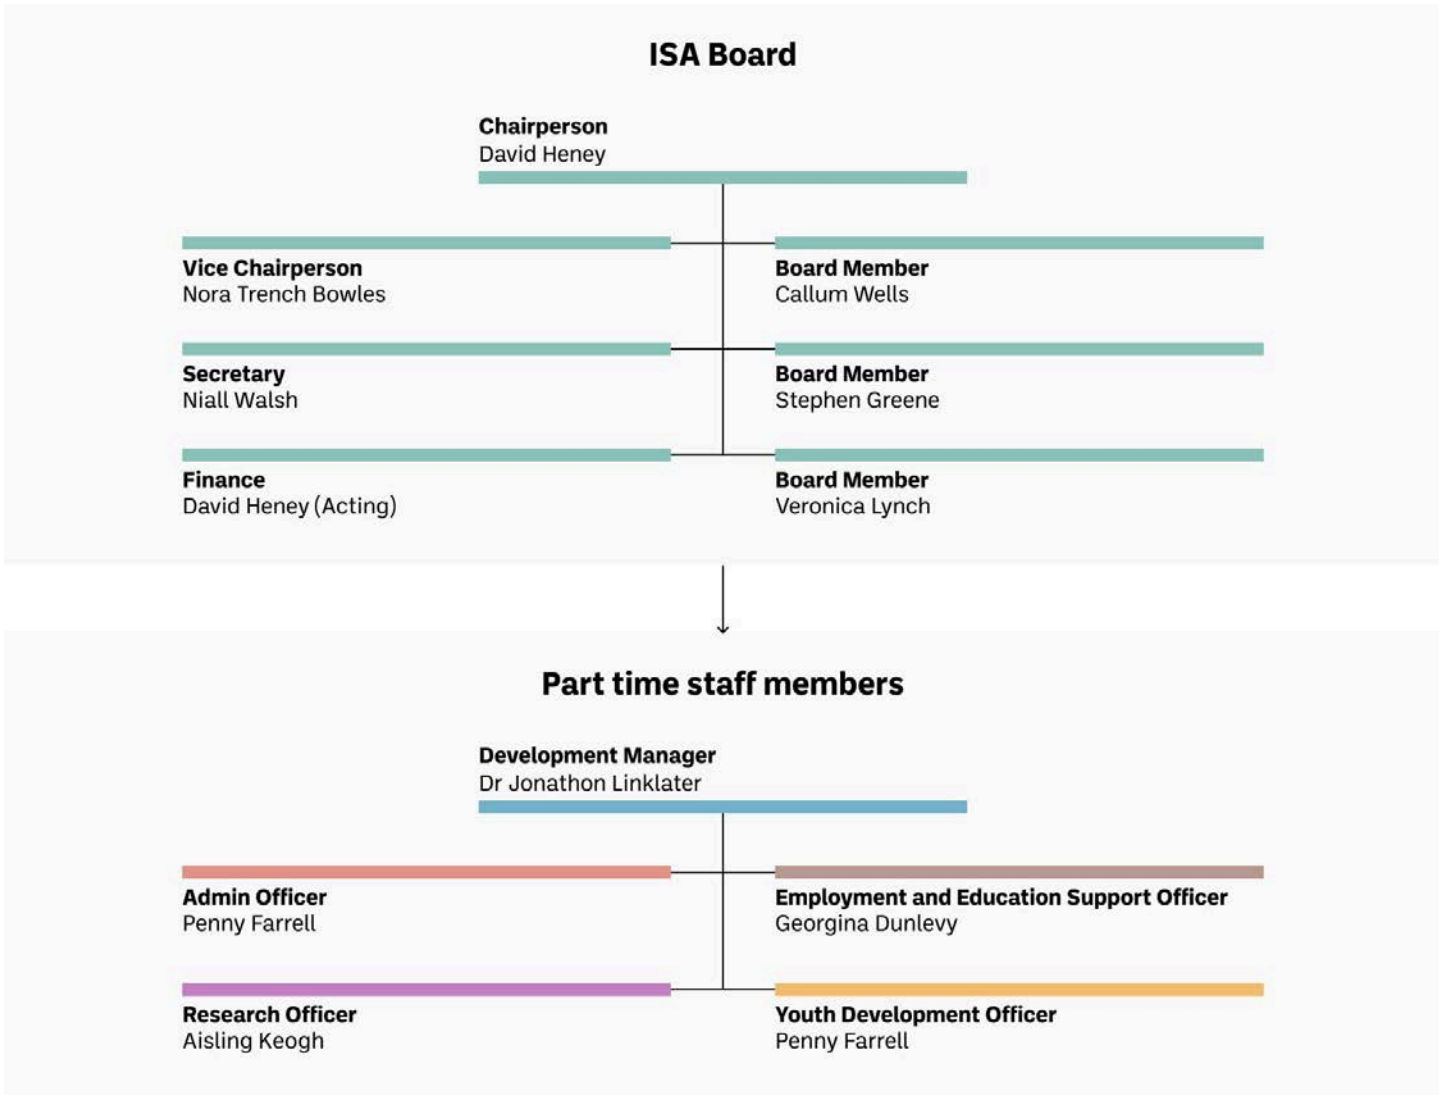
ISA Board

Chairperson
David Heney

Vice Chairperson
Nora Trench Bowles

Board Member
Callum Wells

Secretary
Niall Walsh

Board Member
Stephen Greene

Finance
David Heney (Acting)

Board Member
Veronica Lynch

Part time staff members

Development Manager
Dr Jonathon Linklater

Admin Officer
Penny Farrell

Employment and Education Support Officer
Georgina Dunlevy

Research Officer
Aisling Keogh

Youth Development Officer
Penny Farrell